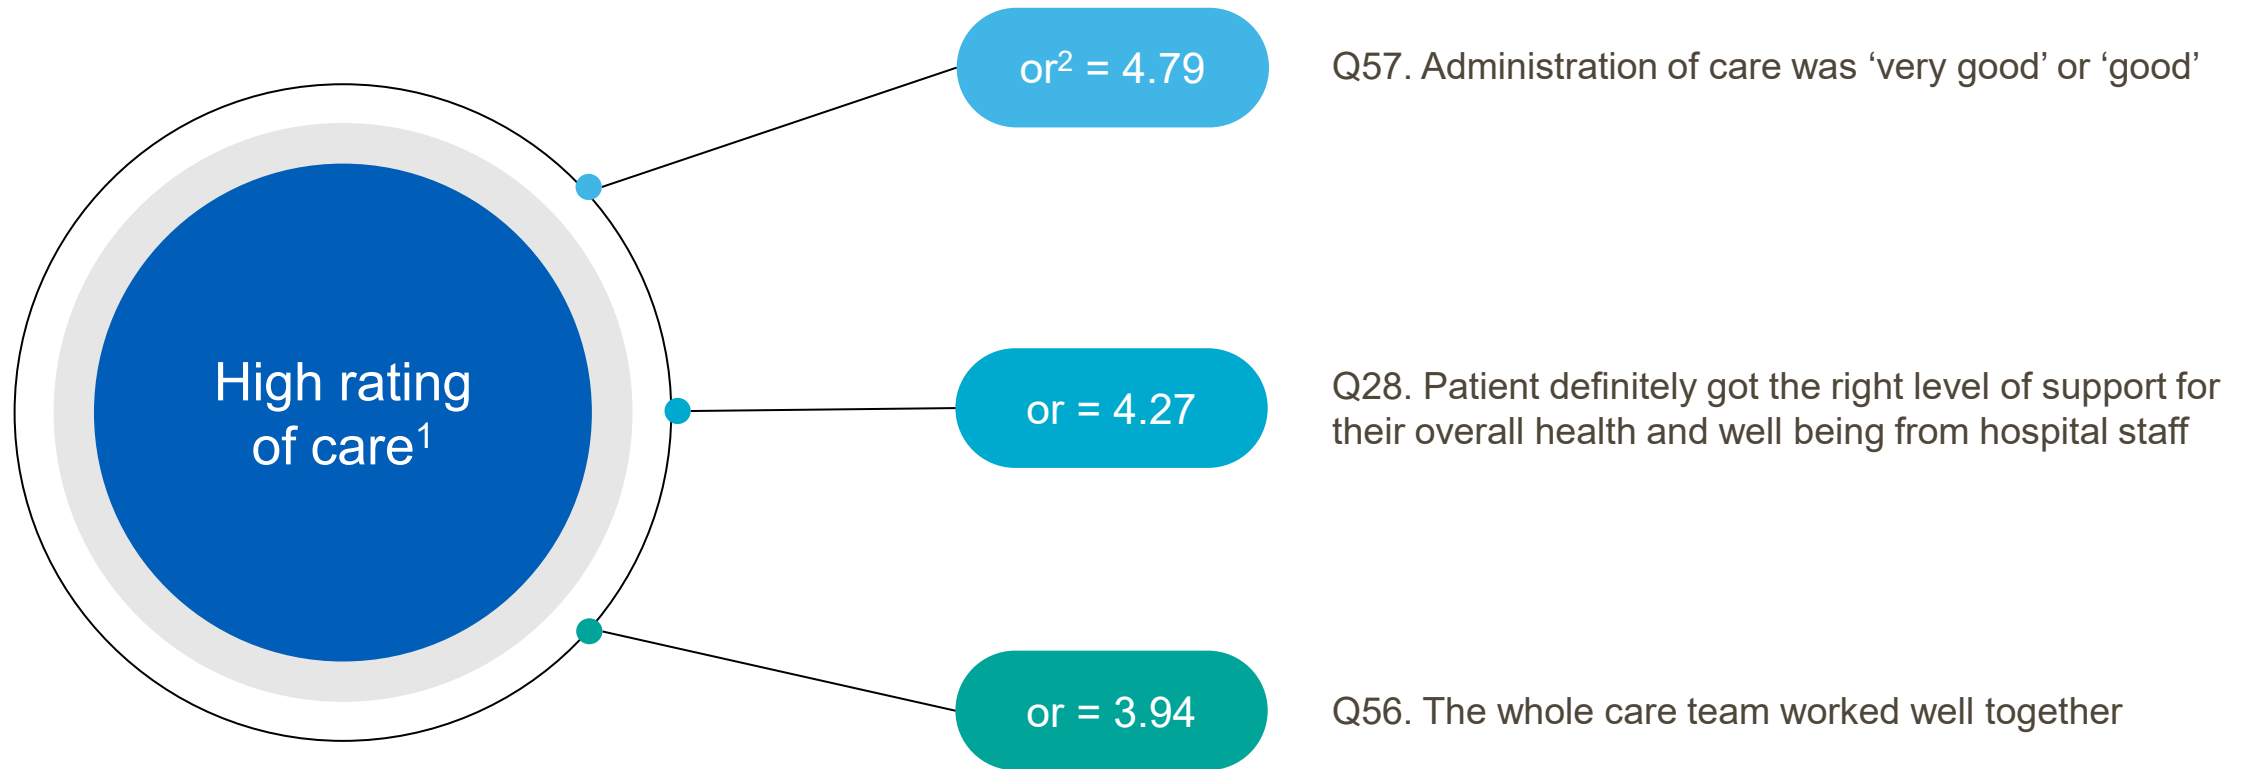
High rating of care$^1$

or$^2$ = 4.79

Q57. Administration of care was ‘very good’ or ‘good’

or = 4.27

Q28. Patient definitely got the right level of support for their overall health and well being from hospital staff

or = 3.94

Q56. The whole care team worked well together